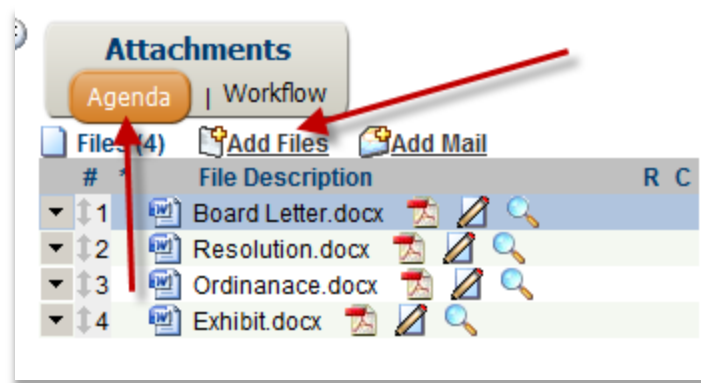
Attachments

Agenda | Workflow

Files (4) Add Files Add Mail

| # | * | File Description | R | C |
|---|---|---|---|---|
| 1 | | Board Letter.docx | | |
| 2 | | Resolution.docx | | |
| 3 | | Ordinanace.docx | | |
| 4 | | Exhibit.docx | | |